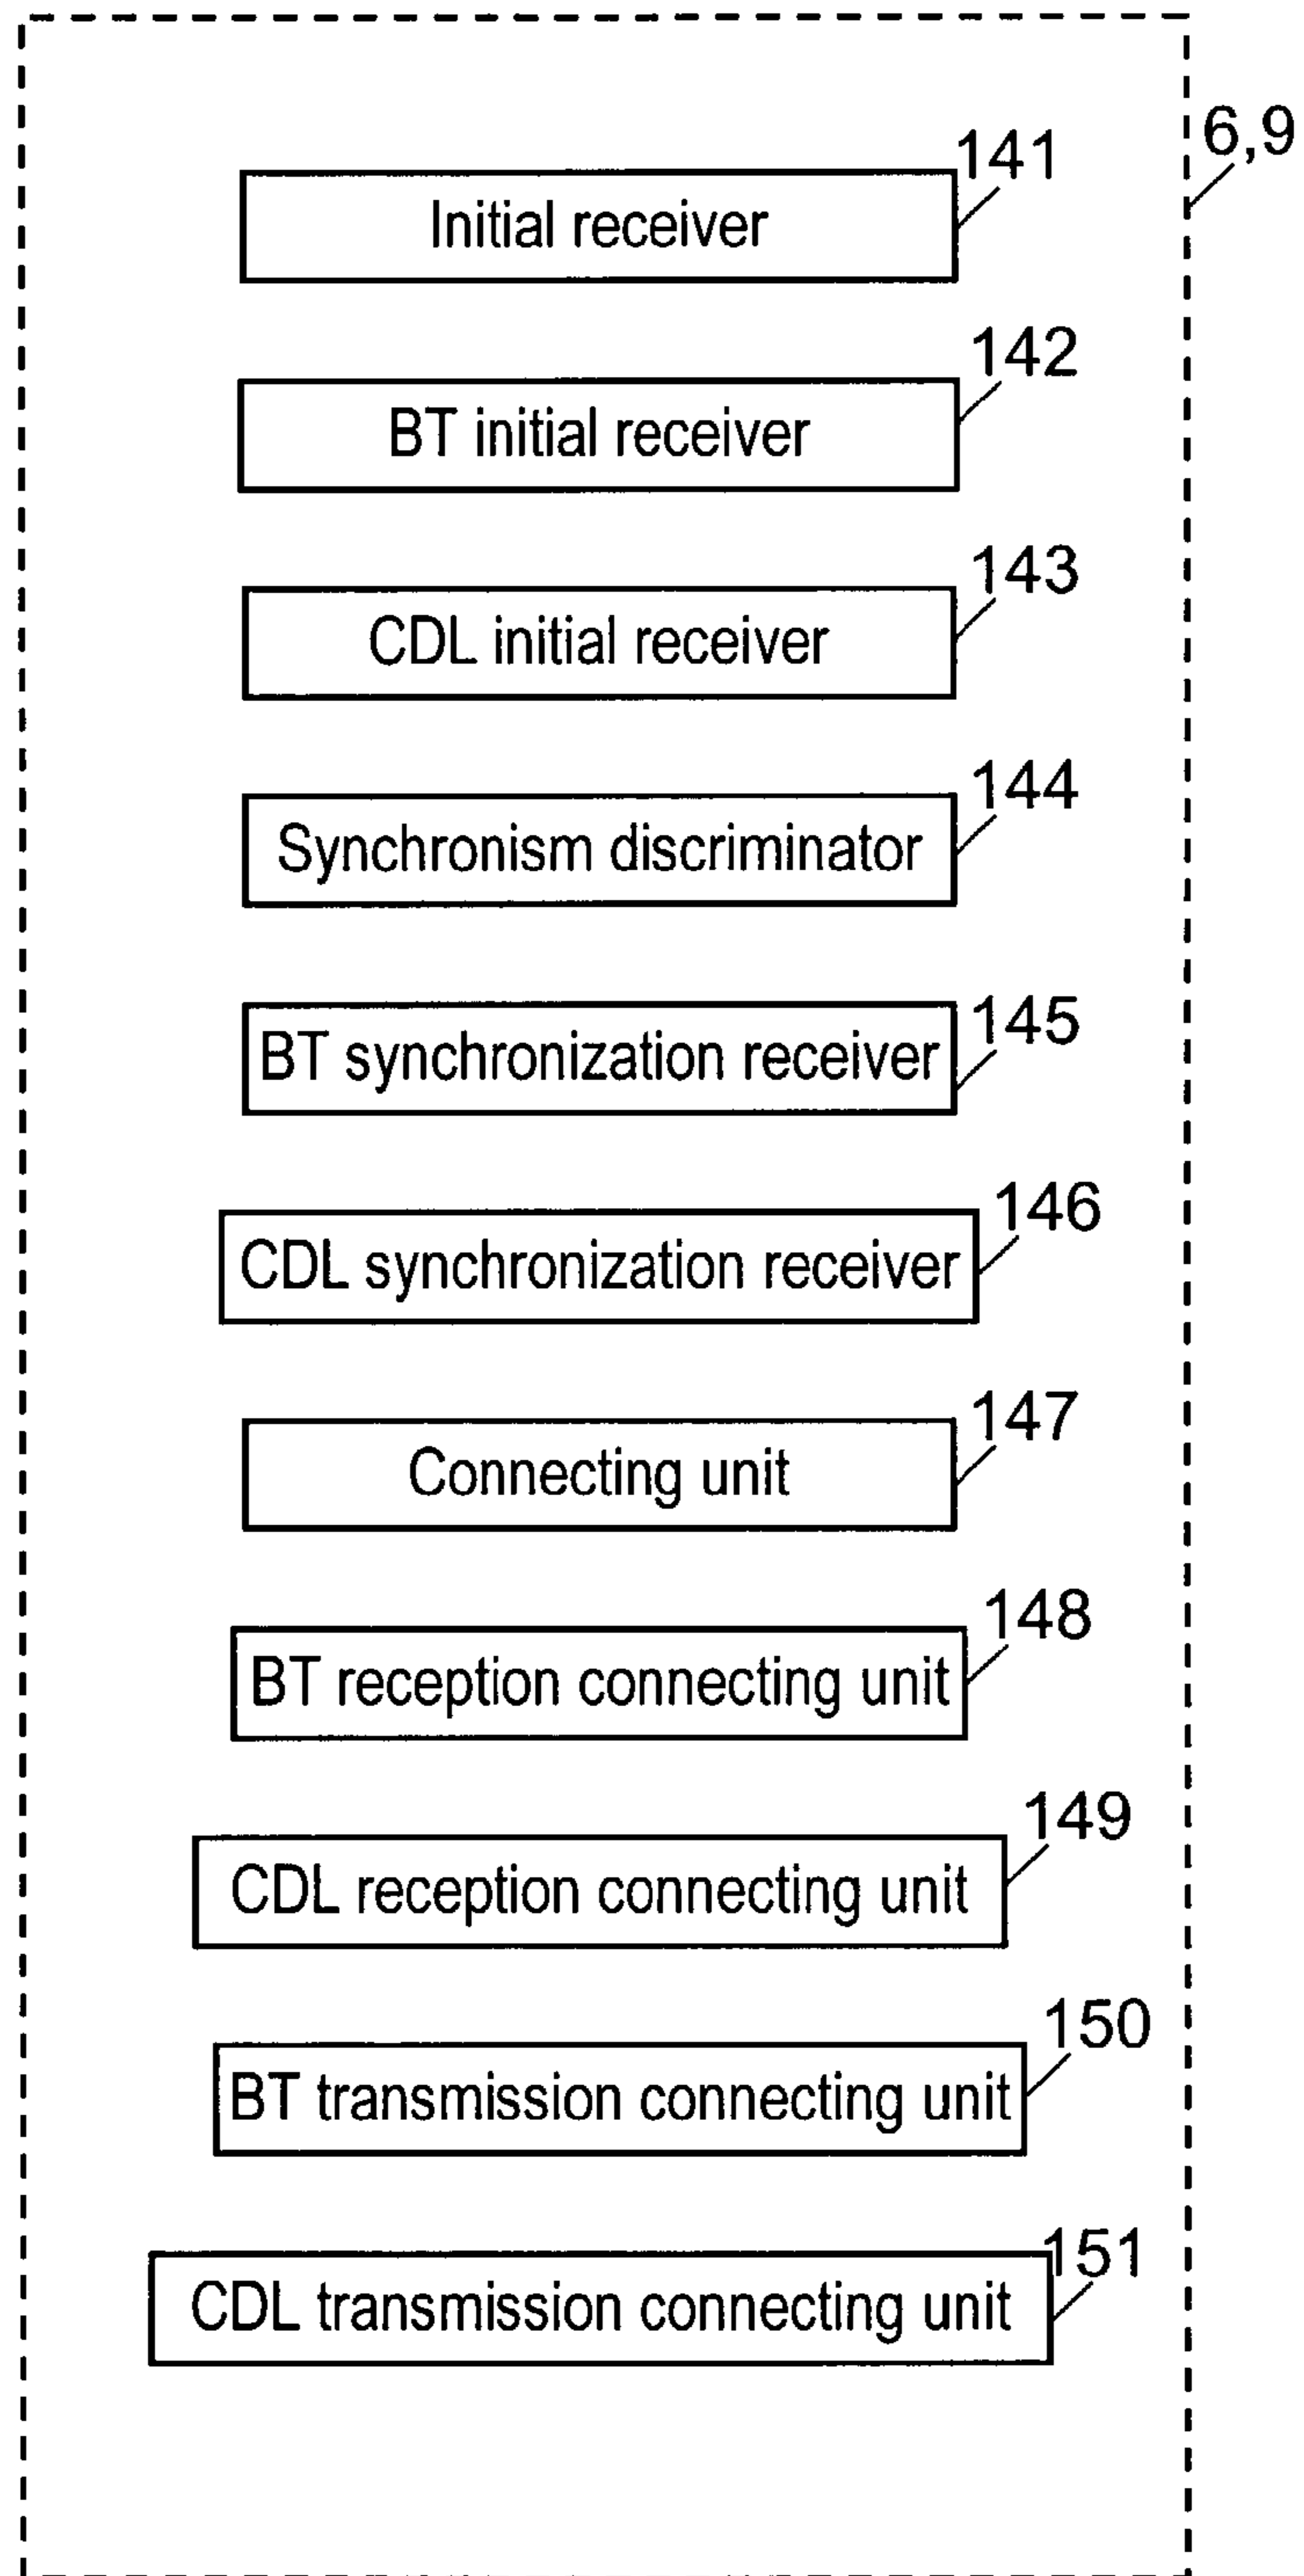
6,9

141
Initial receiver

142
BT initial receiver

143
CDL initial receiver

144
Synchronism discriminator

145
BT synchronization receiver

146
CDL synchronization receiver

147
Connecting unit

148
BT reception connecting unit

149
CDL reception connecting unit

150
BT transmission connecting unit

151
CDL transmission connecting unit